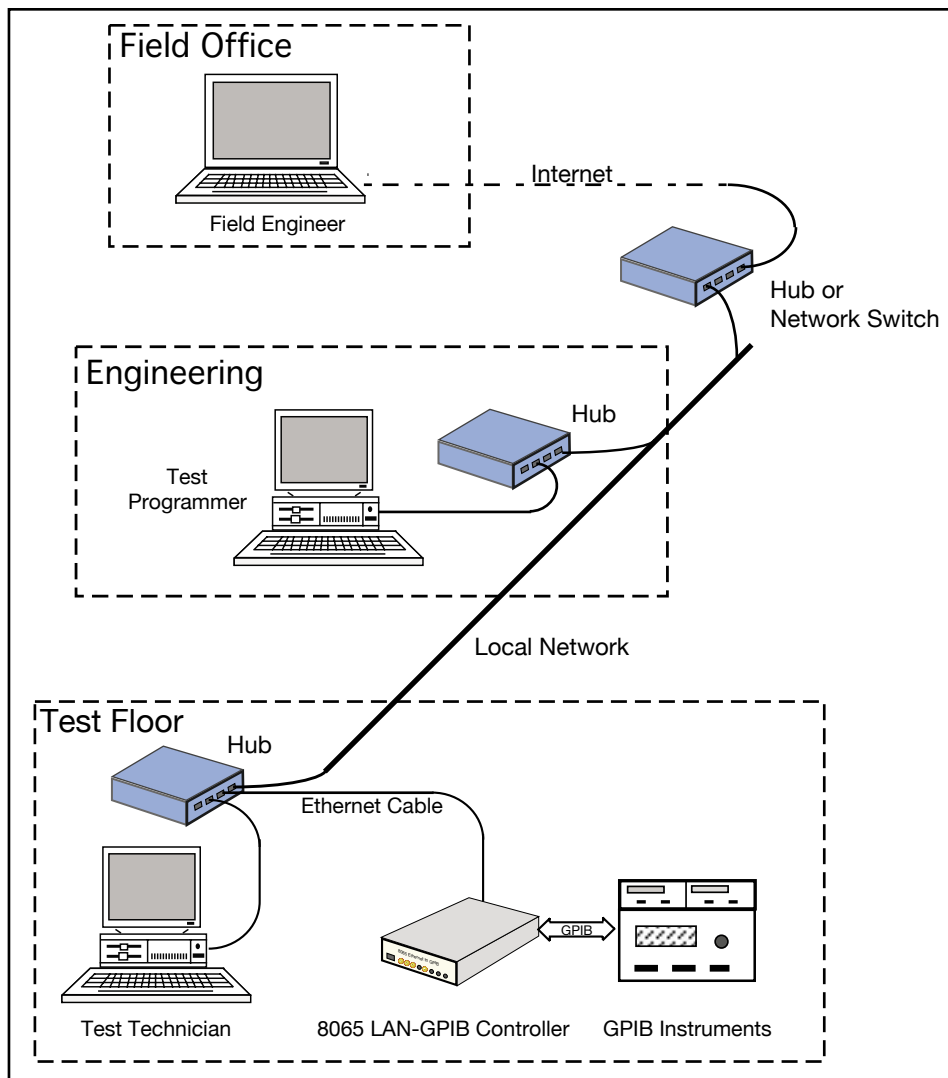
Field Office

Field Engineer

Internet

Hub or Network Switch

Engineering

Hub

Test Programmer

Local Network

Test Floor

Hub

Ethernet Cable

GPIB

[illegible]

Test Technician

8065 LAN-GPIB Controller

GPIB Instruments